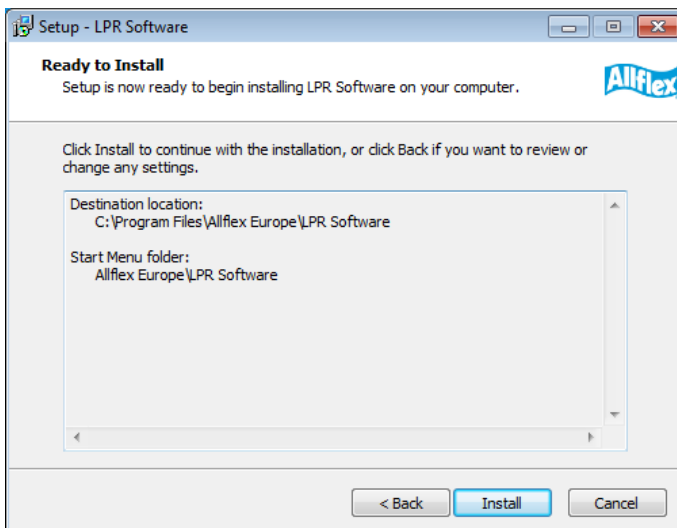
Setup - LPR Software

Ready to Install
Setup is now ready to begin installing LPR Software on your computer.

Allflex

Click Install to continue with the installation, or click Back if you want to review or change any settings.

Destination location:
C:\Program Files\Allflex Europe\LPR Software

Start Menu folder:
Allflex Europe\LPR Software

< Back
Install
Cancel